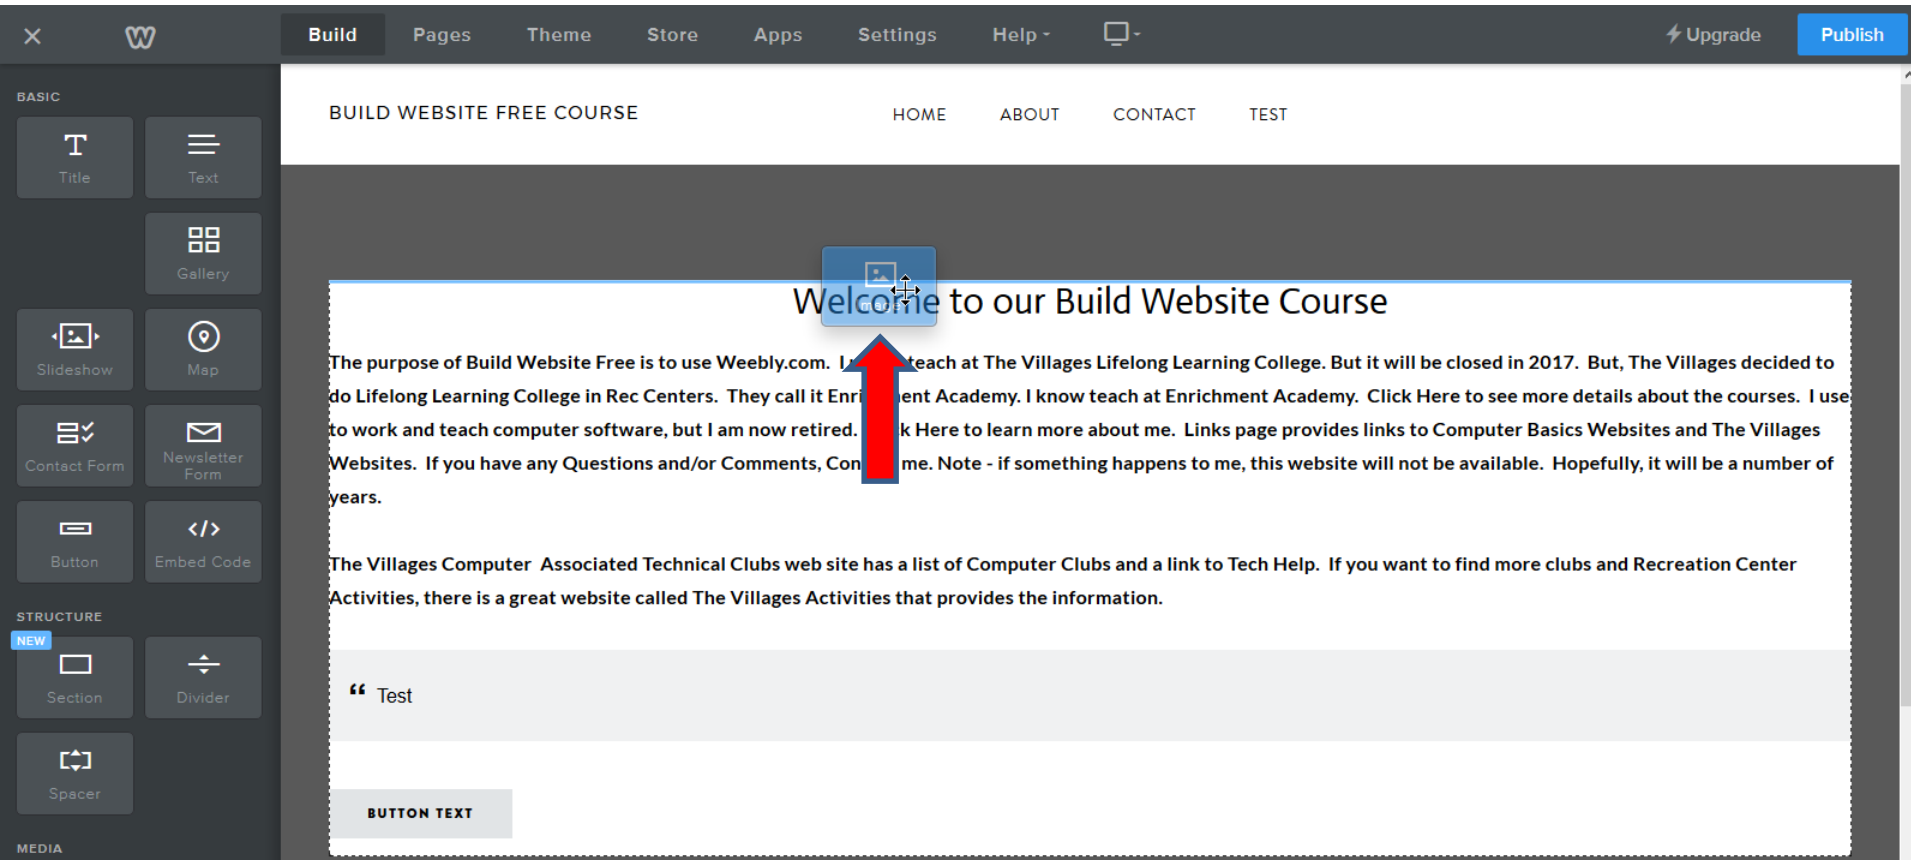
Build Pages Theme Store Apps Settings Help Upgrade Publish

BASIC

Title Text

Gallery

Slideshow Map

Contact Form Newsletter Form

Button Embed Code

STRUCTURE

NEW

Section Divider

Spacer

MEDIA

BUILD WEBSITE FREE COURSE

HOME ABOUT CONTACT TEST

Welcome to our Build Website Course

The purpose of Build Website Free is to use Weebly.com. I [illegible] teach at The Villages Lifelong Learning College. But it will be closed in 2017. But, The Villages decided to do Lifelong Learning College in Rec Centers. They call it Enri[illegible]ent Academy. I know teach at Enrichment Academy. Click Here to see more details about the courses. I use to work and teach computer software, but I am now retired. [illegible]k Here to learn more about me. Links page provides links to Computer Basics Websites and The Villages Websites. If you have any Questions and/or Comments, Con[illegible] me. Note - if something happens to me, this website will not be available. Hopefully, it will be a number of years.

The Villages Computer Associated Technical Clubs web site has a list of Computer Clubs and a link to Tech Help. If you want to find more clubs and Recreation Center Activities, there is a great website called The Villages Activities that provides the information.

“ Test

BUTTON TEXT